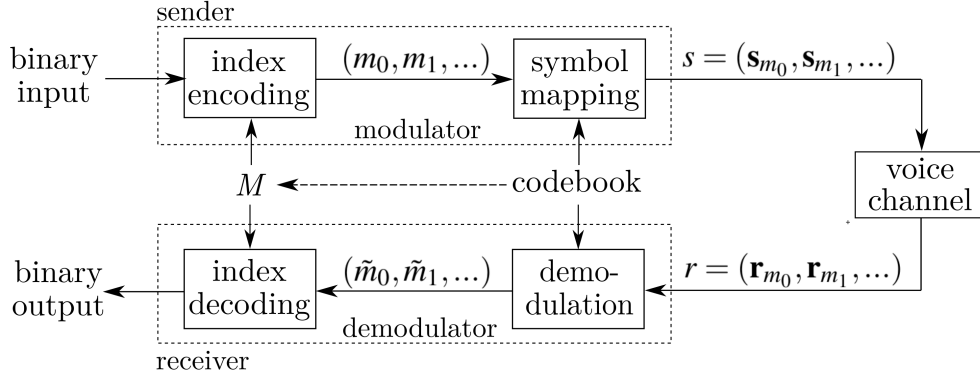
sender

binary input

index encoding

$(m_0, m_1, ...)$

symbol mapping

$s = (\mathbf{s}_{m_0}, \mathbf{s}_{m_1}, ...)$

modulator

$M$

codebook

voice channel

index decoding

$(\tilde{m}_0, \tilde{m}_1, ...)$

demodulation

$r = (\mathbf{r}_{m_0}, \mathbf{r}_{m_1}, ...)$

binary output

demodulator

receiver